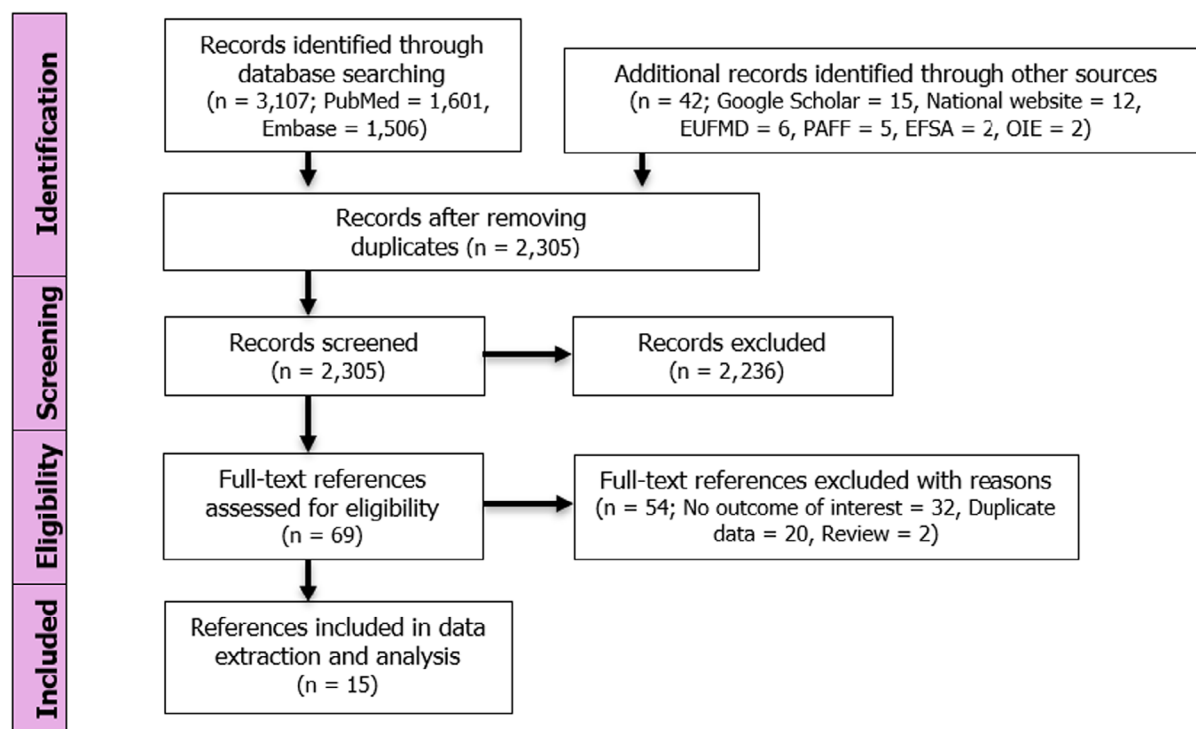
Identification

Records identified through database searching (n = 3,107; PubMed = 1,601, Embase = 1,506)

Additional records identified through other sources (n = 42; Google Scholar = 15, National website = 12, EUFMD = 6, PAFF = 5, EFSA = 2, OIE = 2)

Records after removing duplicates (n = 2,305)

Screening

Records screened (n = 2,305)

Records excluded (n = 2,236)

Eligibility

Full-text references assessed for eligibility (n = 69)

Full-text references excluded with reasons (n = 54; No outcome of interest = 32, Duplicate data = 20, Review = 2)

Included

References included in data extraction and analysis (n = 15)